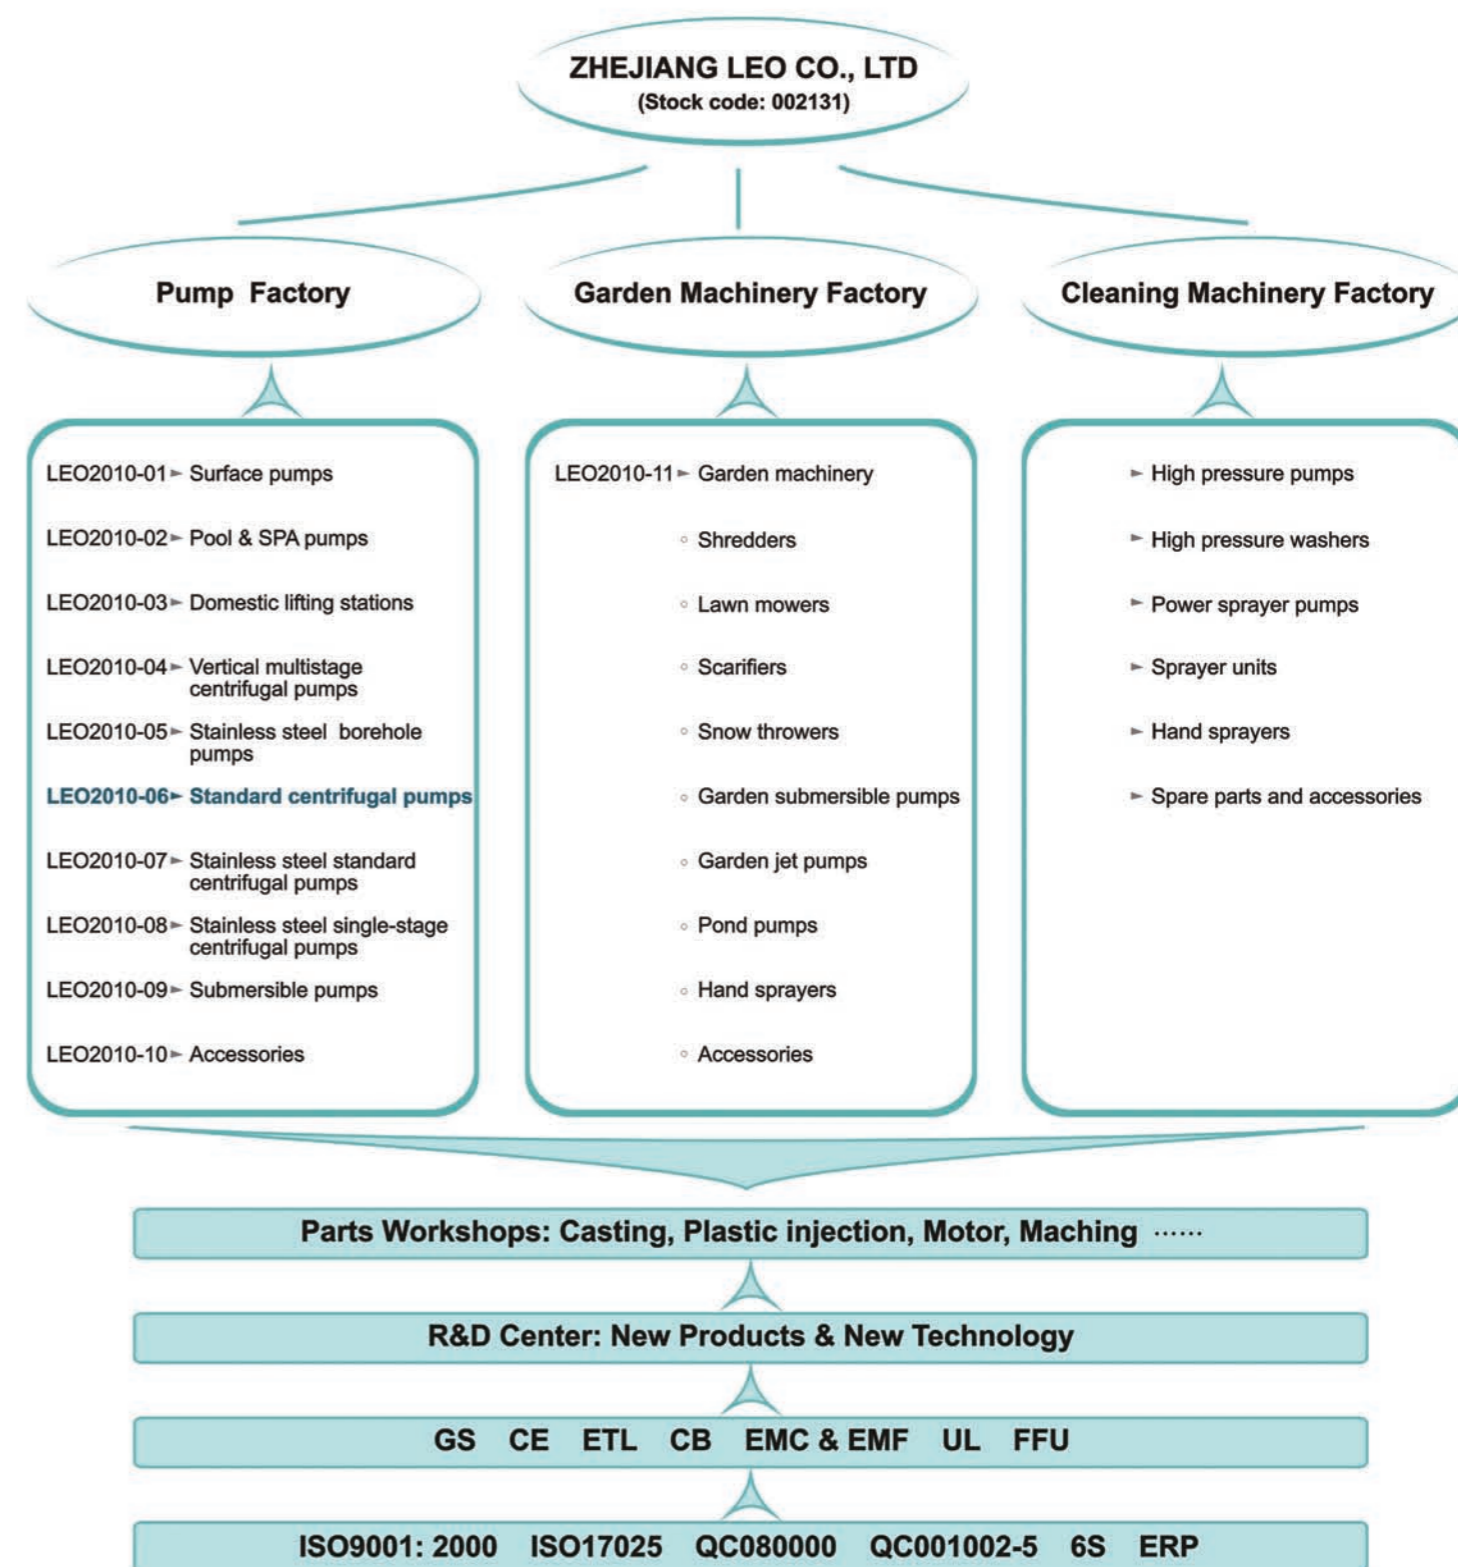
ZHEJIANG LEO CO., LTD
(Stock code: 002131)

Pump Factory

Garden Machinery Factory

Cleaning Machinery Factory

LEO2010-01 ► Surface pumps
LEO2010-02 ► Pool & SPA pumps
LEO2010-03 ► Domestic lifting stations
LEO2010-04 ► Vertical multistage centrifugal pumps
LEO2010-05 ► Stainless steel borehole pumps
LEO2010-06 ► Standard centrifugal pumps
LEO2010-07 ► Stainless steel standard centrifugal pumps
LEO2010-08 ► Stainless steel single-stage centrifugal pumps
LEO2010-09 ► Submersible pumps
LEO2010-10 ► Accessories

LEO2010-11 ► Garden machinery
◦ Shredders
◦ Lawn mowers
◦ Scarifiers
◦ Snow throwers
◦ Garden submersible pumps
◦ Garden jet pumps
◦ Pond pumps
◦ Hand sprayers
◦ Accessories

► High pressure pumps
► High pressure washers
► Power sprayer pumps
► Sprayer units
► Hand sprayers
► Spare parts and accessories

Parts Workshops: Casting, Plastic injection, Motor, Maching ······

R&D Center: New Products & New Technology

GS CE ETL CB EMC & EMF UL FFU

ISO9001: 2000 ISO17025 QC080000 QC001002-5 6S ERP